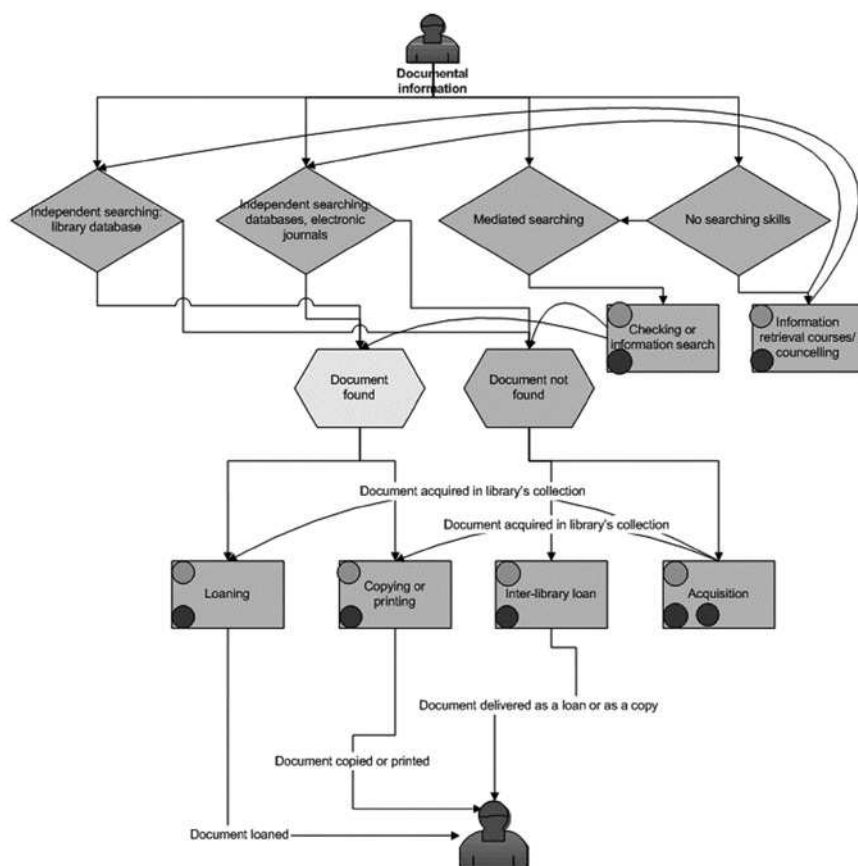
Documental information

Independent searching: library database

Independent searching: databases, electronic journals

Mediated searching

No searching skills

Checking or information search

Information retrieval courses/ councelling

Document found

Document not found

Document acquired in library's collection

Document acquired in library's collection

Loaning

Copying or printing

Inter-library loan

Acquisition

Document delivered as a loan or as a copy

Document copied or printed

Document loaned